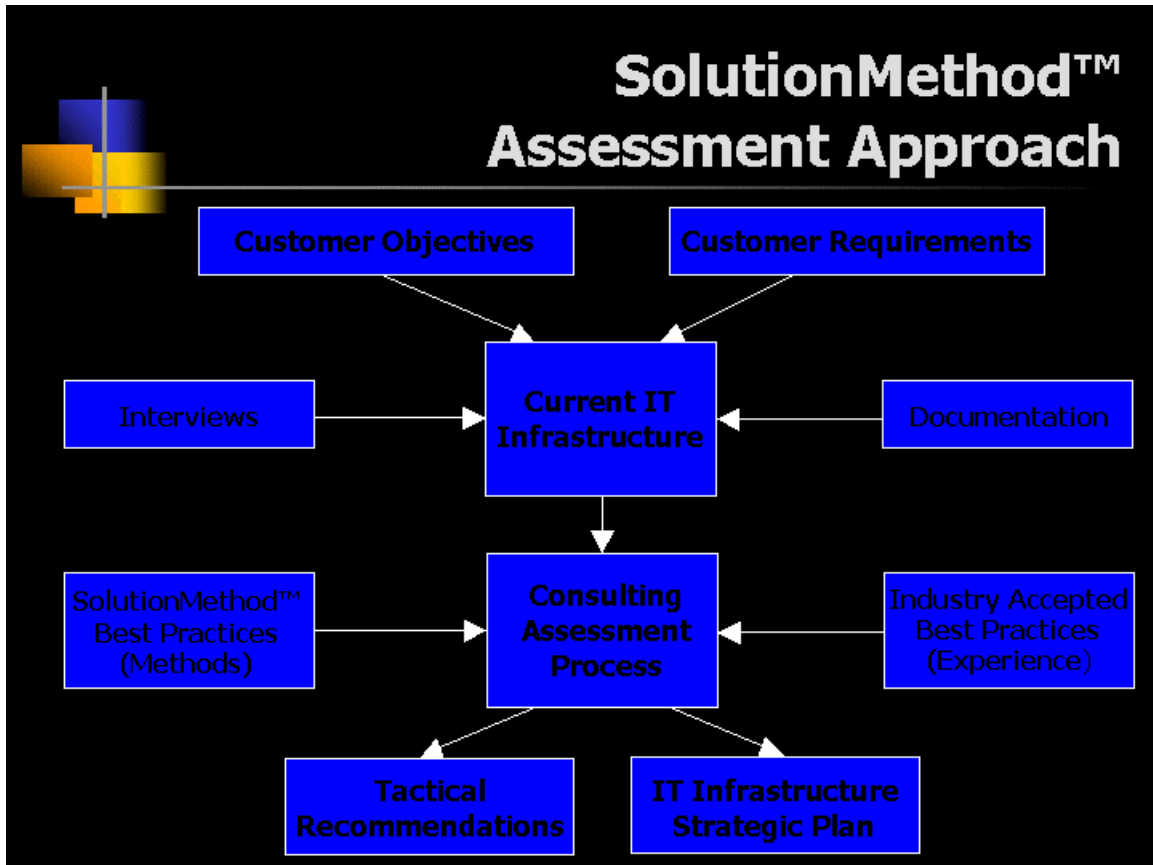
SolutionMethod™ Assessment Approach

Customer Objectives

Customer Requirements

Interviews

Current IT Infrastructure

Documentation

SolutionMethod™ Best Practices (Methods)

Consulting Assessment Process

Industry Accepted Best Practices (Experience)

Tactical Recommendations

IT Infrastructure Strategic Plan